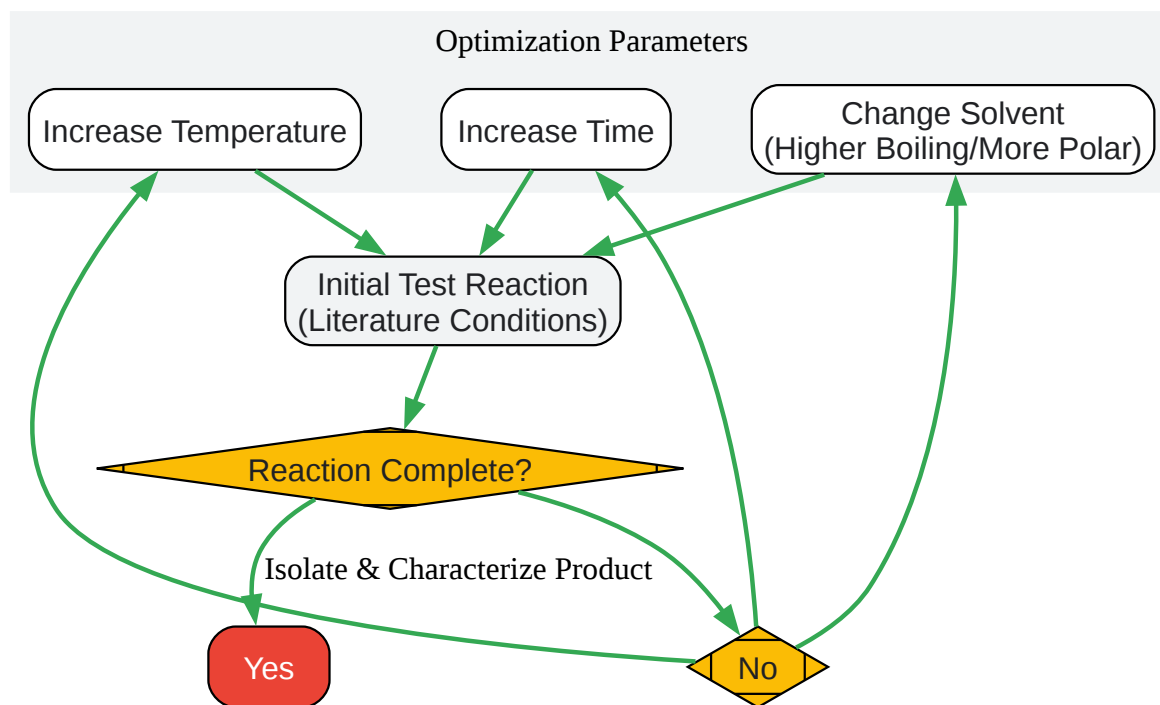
Optimization Parameters

Increase Temperature

Increase Time

Change Solvent
(Higher Boiling/More Polar)

Initial Test Reaction
(Literature Conditions)

Reaction Complete?

Isolate & Characterize Product

Yes

No